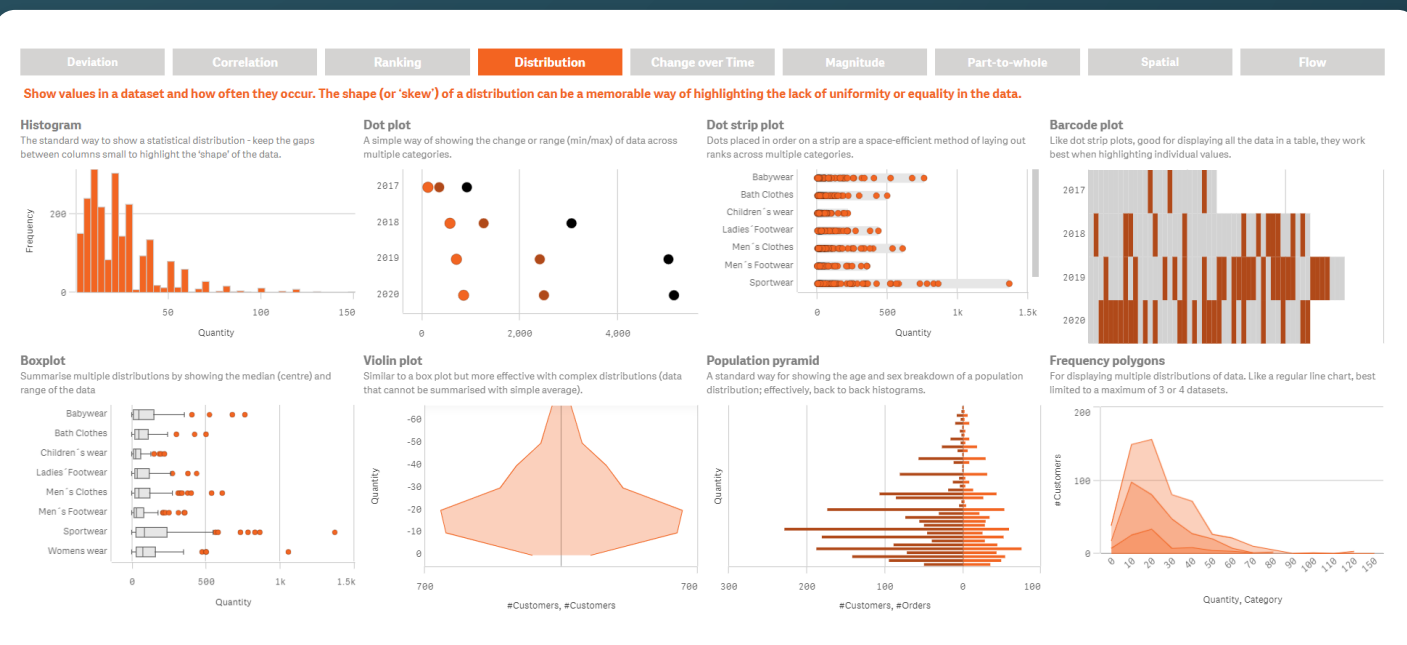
Deviation | Correlation | Ranking | Distribution | Change over Time | Magnitude | Part-to-whole | Spatial | Flow

Show values in a dataset and how often they occur. The shape (or 'skew') of a distribution can be a memorable way of highlighting the lack of uniformity or equality in the data.

Histogram
The standard way to show a statistical distribution - keep the gaps between columns small to highlight the 'shape' of the data.

Frequency
200
0
50 100 150
Quantity

Dot plot
A simple way of showing the change or range (min/max) of data across multiple categories.

2017
2018
2019
2020
0 2,000 4,000

Dot strip plot
Dots placed in order on a strip are a space-efficient method of laying out ranks across multiple categories.

Babywear
Bath Clothes
Children´s wear
Ladies´Footwear
Men´s Clothes
Men´s Footwear
Sportwear
0 500 1k 1.5k
Quantity

Barcode plot
Like dot strip plots, good for displaying all the data in a table, they work best when highlighting individual values.

2017
2018
2019
2020

Boxplot
Summarise multiple distributions by showing the median (centre) and range of the data

Babywear
Bath Clothes
Children´s wear
Ladies´Footwear
Men´s Clothes
Men´s Footwear
Sportwear
Womens wear
0 500 1k 1.5k
Quantity

Violin plot
Similar to a box plot but more effective with complex distributions (data that cannot be summarised with simple average).

Quantity
-60
-50
-40
-30
-20
-10
0
700 700
#Customers, #Customers

Population pyramid
A standard way for showing the age and sex breakdown of a population distribution; effectively, back to back histograms.

Quantity
300 200 100 0 100
#Customers, #Orders

Frequency polygons
For displaying multiple distributions of data. Like a regular line chart, best limited to a maximum of 3 or 4 datasets.

#Customers
200
100
0
0 10 20 30 40 50 60 70 80 90 100 110 120 150
Quantity, Category